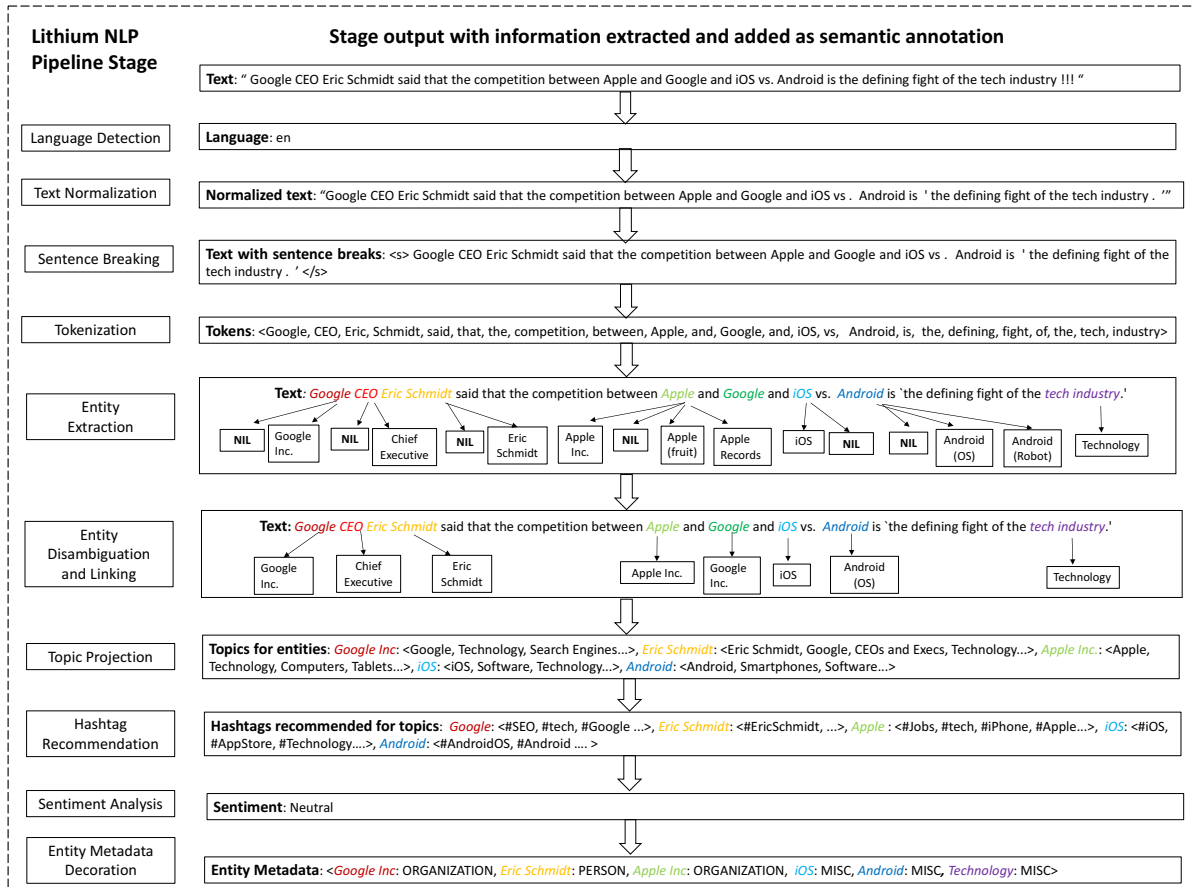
Lithium NLP Pipeline Stage

Stage output with information extracted and added as semantic annotation

Text: " Google CEO Eric Schmidt said that the competition between Apple and Google and iOS vs. Android is the defining fight of the tech industry !!! "

Language Detection

Language: en

Text Normalization

Normalized text: "Google CEO Eric Schmidt said that the competition between Apple and Google and iOS vs . Android is ' the defining fight of the tech industry . '"

Sentence Breaking

Text with sentence breaks: <s> Google CEO Eric Schmidt said that the competition between Apple and Google and iOS vs . Android is ' the defining fight of the tech industry . ' </s>

Tokenization

Tokens: <Google, CEO, Eric, Schmidt, said, that, the, competition, between, Apple, and, Google, and, iOS, vs, Android, is, the, defining, fight, of, the, tech, industry>

Entity Extraction

Text: Google CEO Eric Schmidt said that the competition between Apple and Google and iOS vs. Android is `the defining fight of the tech industry.'

NIL | Google Inc. | NIL | Chief Executive | NIL | Eric Schmidt | Apple Inc. | NIL | Apple (fruit) | Apple Records | iOS | NIL | NIL | Android (OS) | Android (Robot) | Technology

Entity Disambiguation and Linking

Text: Google CEO Eric Schmidt said that the competition between Apple and Google and iOS vs. Android is `the defining fight of the tech industry.'

Google Inc. | Chief Executive | Eric Schmidt | Apple Inc. | Google Inc. | iOS | Android (OS) | Technology

Topic Projection

Topics for entities: Google Inc: <Google, Technology, Search Engines...>, Eric Schmidt: <Eric Schmidt, Google, CEOs and Execs, Technology...>, Apple Inc.: <Apple, Technology, Computers, Tablets...>, iOS: <iOS, Software, Technology...>, Android: <Android, Smartphones, Software...>

Hashtag Recommendation

Hashtags recommended for topics: Google: <#SEO, #tech, #Google ...>, Eric Schmidt: <#EricSchmidt, ...>, Apple : <#Jobs, #tech, #iPhone, #Apple...>, iOS: <#iOS, #AppStore, #Technology....>, Android: <#AndroidOS, #Android .... >

Sentiment Analysis

Sentiment: Neutral

Entity Metadata Decoration

Entity Metadata: <Google Inc: ORGANIZATION, Eric Schmidt: PERSON, Apple Inc: ORGANIZATION, iOS: MISC, Android: MISC, Technology: MISC>